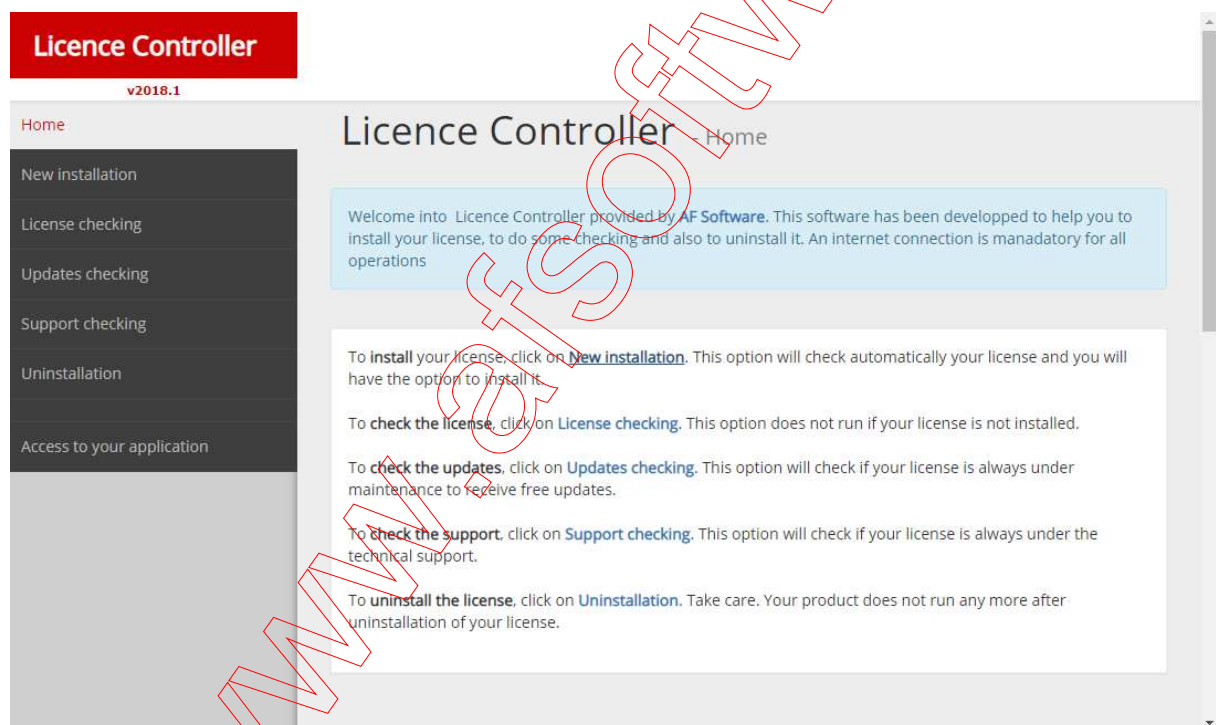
Licence Controller
v2018.1

Home

New installation

License checking

Updates checking

Support checking

Uninstallation

Access to your application

Licence Controller - Home

Welcome into Licence Controller provided by AF Software. This software has been developped to help you to install your license, to do some checking and also to uninstall it. An internet connection is manadatory for all operations

To install your license, click on New installation. This option will check automatically your license and you will have the option to install it.

To check the license, click on License checking. This option does not run if your license is not installed.

To check the updates, click on Updates checking. This option will check if your license is always under maintenance to receive free updates.

To check the support, click on Support checking. This option will check if your license is always under the technical support.

To uninstall the license, click on Uninstallation. Take care. Your product does not run any more after uninstallation of your license.

www.afsoftw